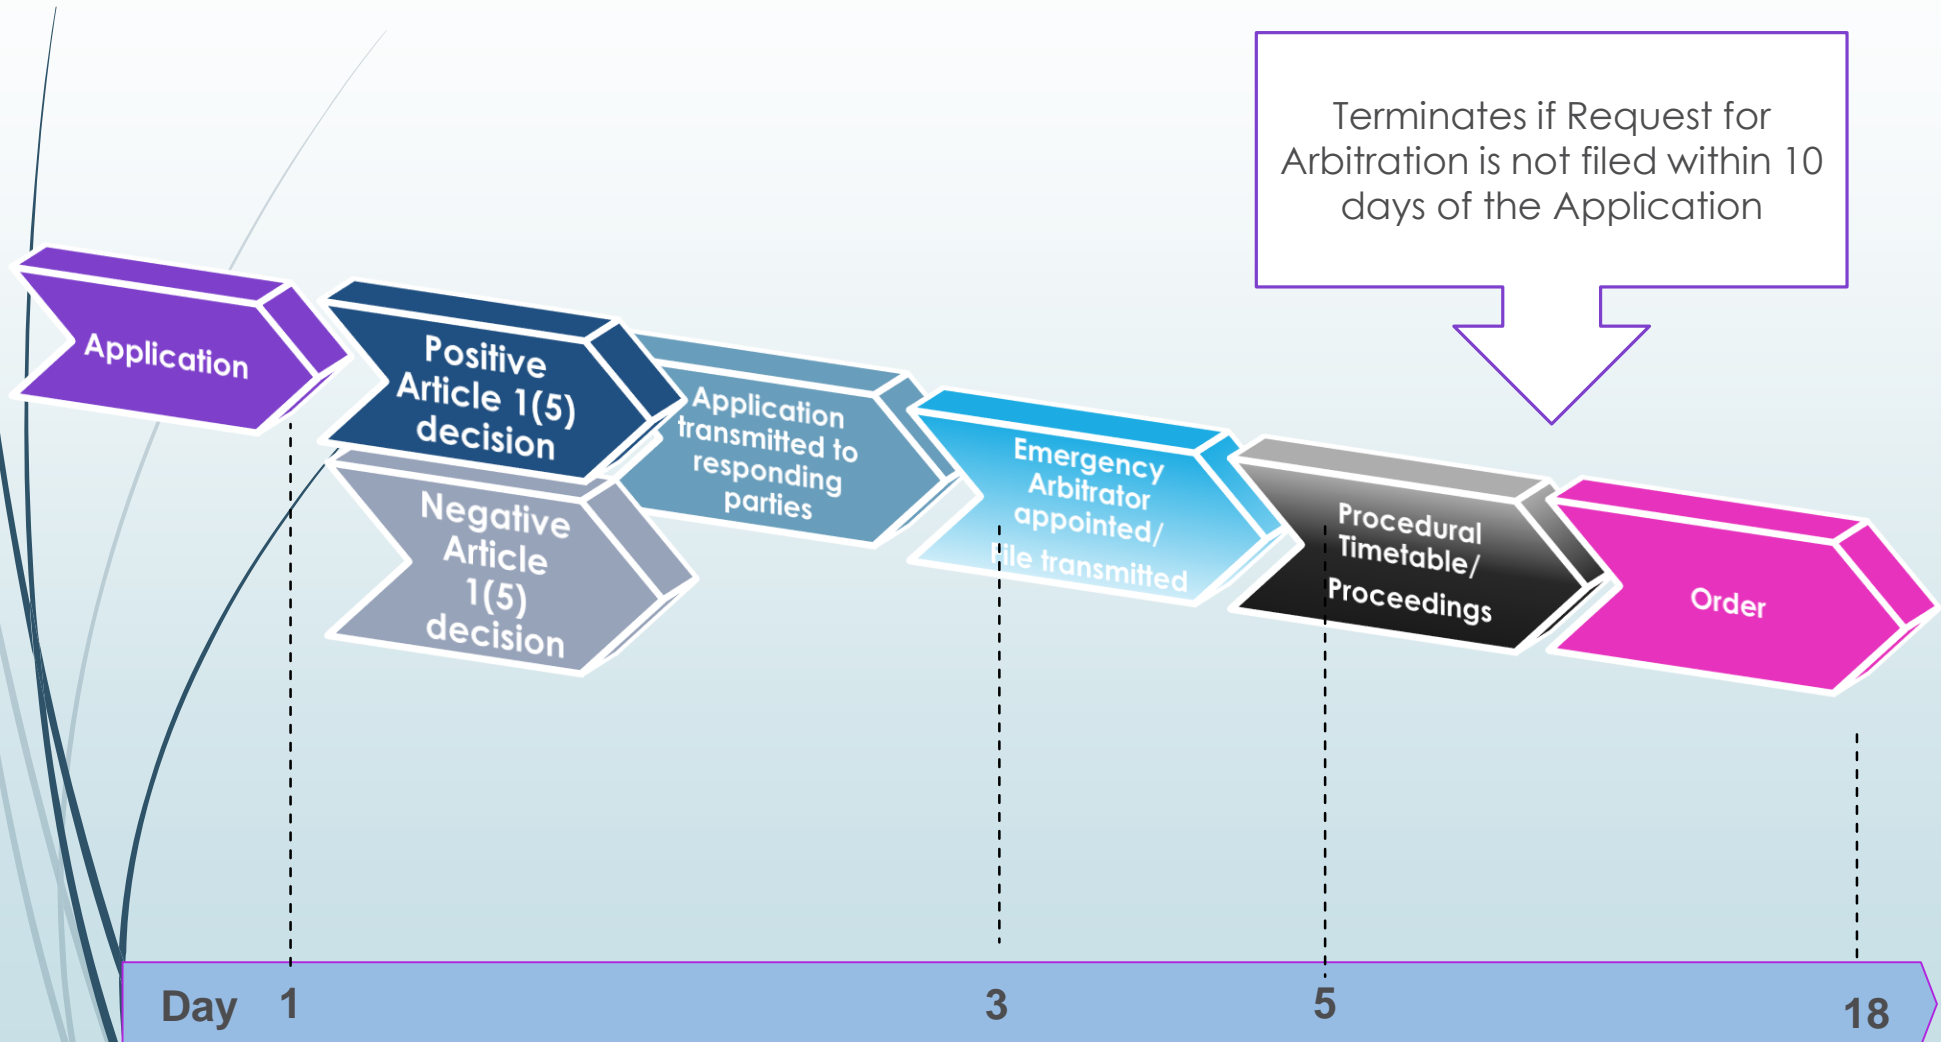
Terminates if Request for Arbitration is not filed within 10 days of the Application

Application

Positive Article 1(5) decision

Negative Article 1(5) decision

Application transmitted to responding parties

Emergency Arbitrator appointed/ file transmitted

Procedural Timetable/ Proceedings

Order

Day 1 3 5 18